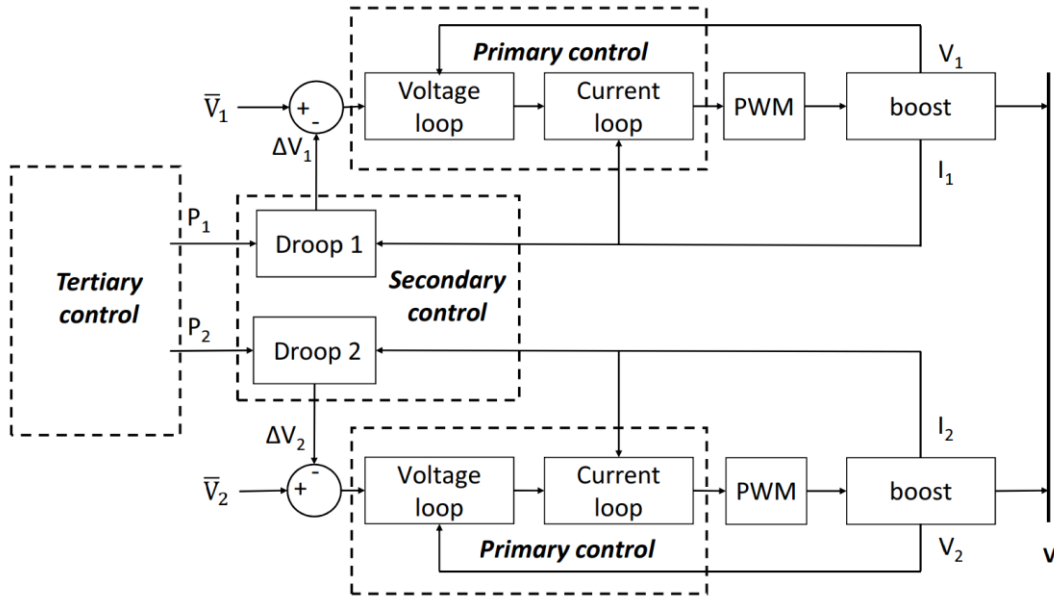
Primary control

$\overline{V}_1$

+

-

Voltage loop

Current loop

PWM

boost

$V_1$

$\Delta V_1$

$I_1$

Tertiary control

$P_1$

Droop 1

Secondary control

$P_2$

Droop 2

$\Delta V_2$

$I_2$

$\overline{V}_2$

+

-

Voltage loop

Current loop

PWM

boost

Primary control

$V_2$

V